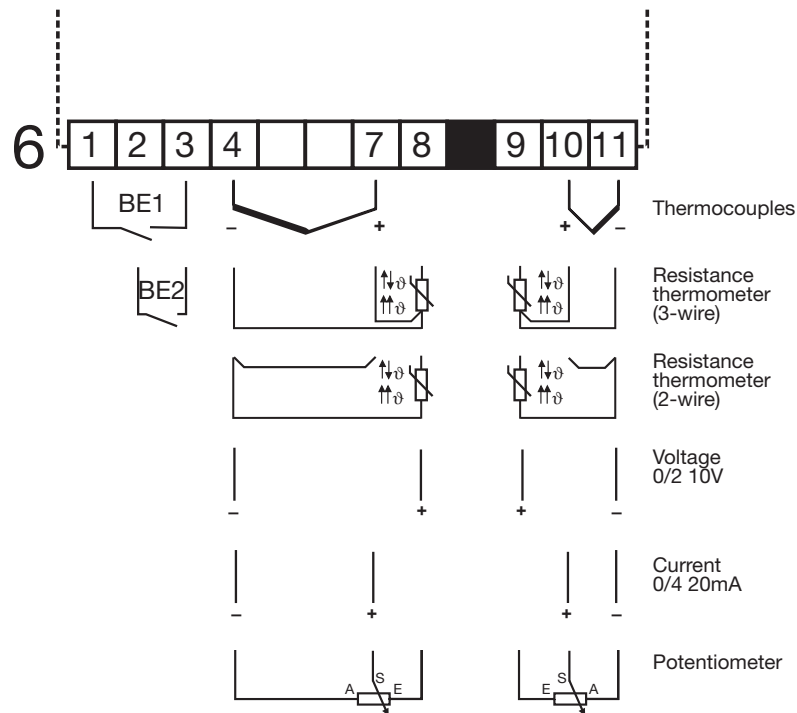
6

| 1 | 2 | 3 | 4 | | | 7 | 8 | | 9 | 10 | 11 |
|---|---|---|---|---|---|---|---|---|---|---|---|

BE1

– + + –

Thermocouples

BE2

$\uparrow\downarrow\vartheta$ $\uparrow\uparrow\vartheta$ $\uparrow\downarrow\vartheta$ $\uparrow\uparrow\vartheta$

Resistance thermometer (3-wire)

$\uparrow\downarrow\vartheta$ $\uparrow\uparrow\vartheta$ $\uparrow\downarrow\vartheta$ $\uparrow\uparrow\vartheta$

Resistance thermometer (2-wire)

– + + –

Voltage 0/2 10V

– + + –

Current 0/4 20mA

A S E E S A

Potentiometer